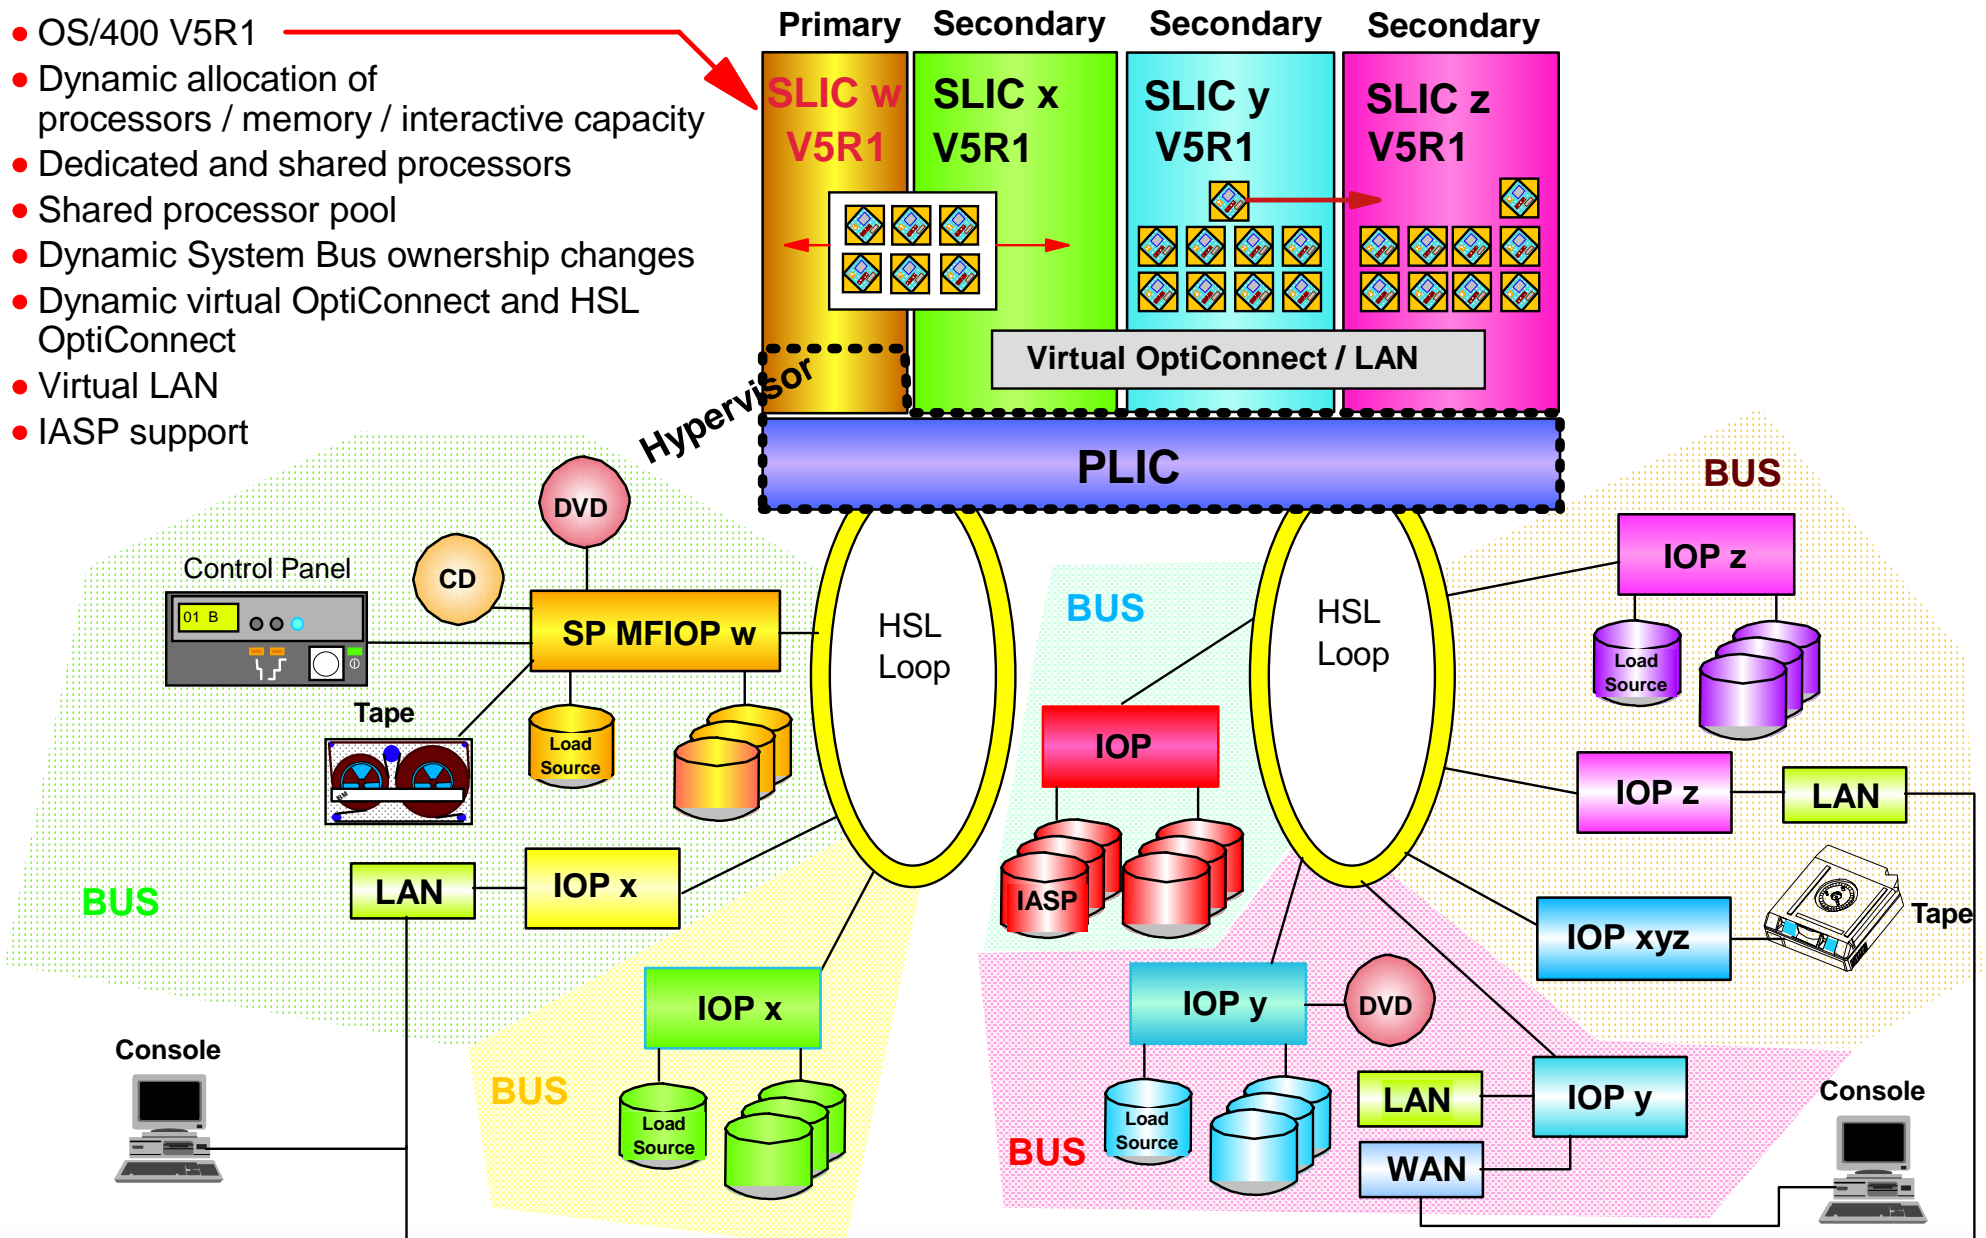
- OS/400 V5R1
- Dynamic allocation of processors / memory / interactive capacity
- Dedicated and shared processors
- Shared processor pool
- Dynamic System Bus ownership changes
- Dynamic virtual OptiConnect and HSL OptiConnect
- Virtual LAN
- IASP support

Primary
Secondary
Secondary
Secondary

SLIC w V5R1
SLIC x V5R1
SLIC y V5R1
SLIC z V5R1

Virtual OptiConnect / LAN

Hypervisor

PLIC

BUS

DVD
CD
Control Panel
01 B
SP MFIOP w
Tape
Load Source
HSL Loop
HSL Loop
BUS
IOP
IASP
IOP z
Load Source
IOP z
LAN
BUS
LAN
IOP x
IOP xyz
Tape
IOP x
IOP y
DVD
Console
BUS
Load Source
Load Source
LAN
IOP y
Console
BUS
WAN